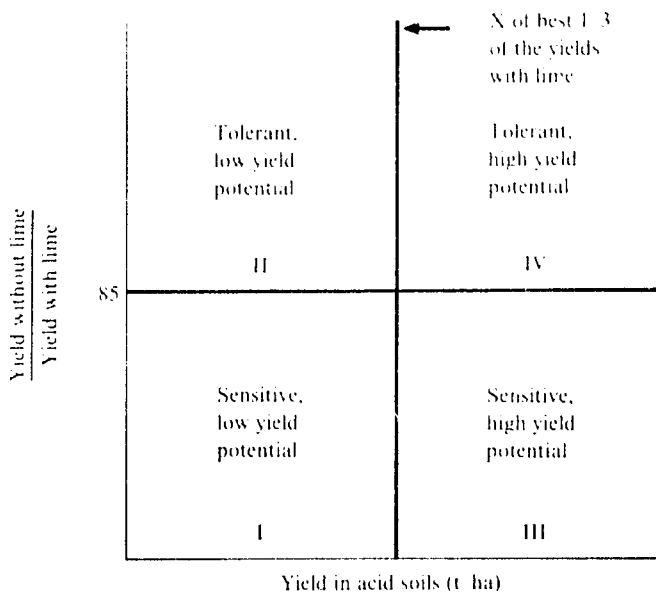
X of best 1/3 of the yields with lime

Tolerant, low yield potential

Tolerant, high yield potential

II

IV

85

$\frac{\text{Yield without lime}}{\text{Yield with lime}}$

Sensitive, low yield potential

Sensitive, high yield potential

I

III

Yield in acid soils (t/ha)